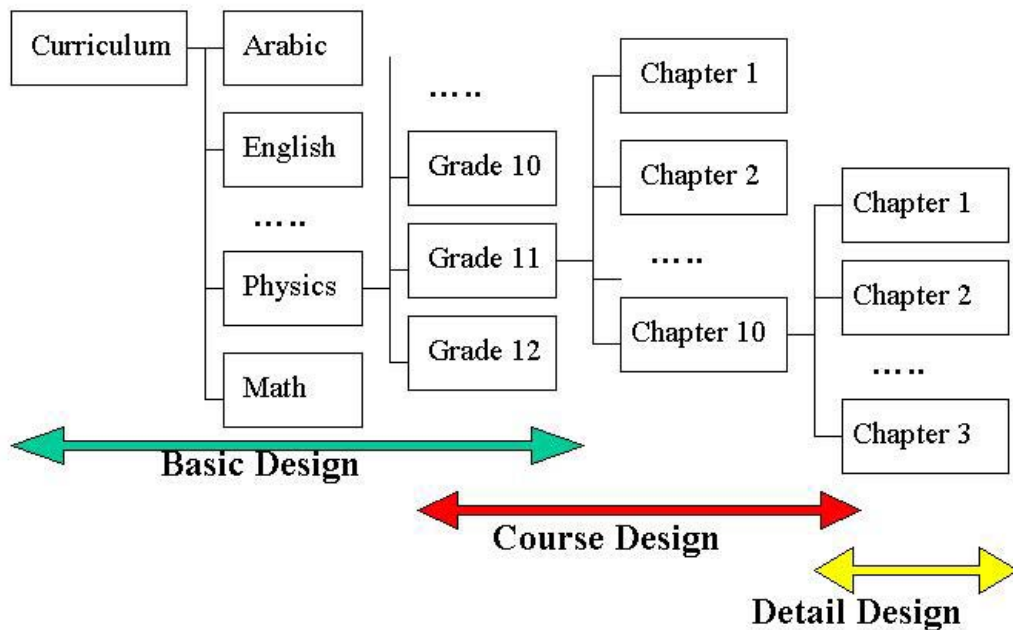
Curriculum

Arabic

English

.....

Physics

Math

.....

Grade 10

Grade 11

Grade 12

Chapter 1

Chapter 2

.....

Chapter 10

Chapter 1

Chapter 2

.....

Chapter 3

Basic Design

Course Design

Detail Design